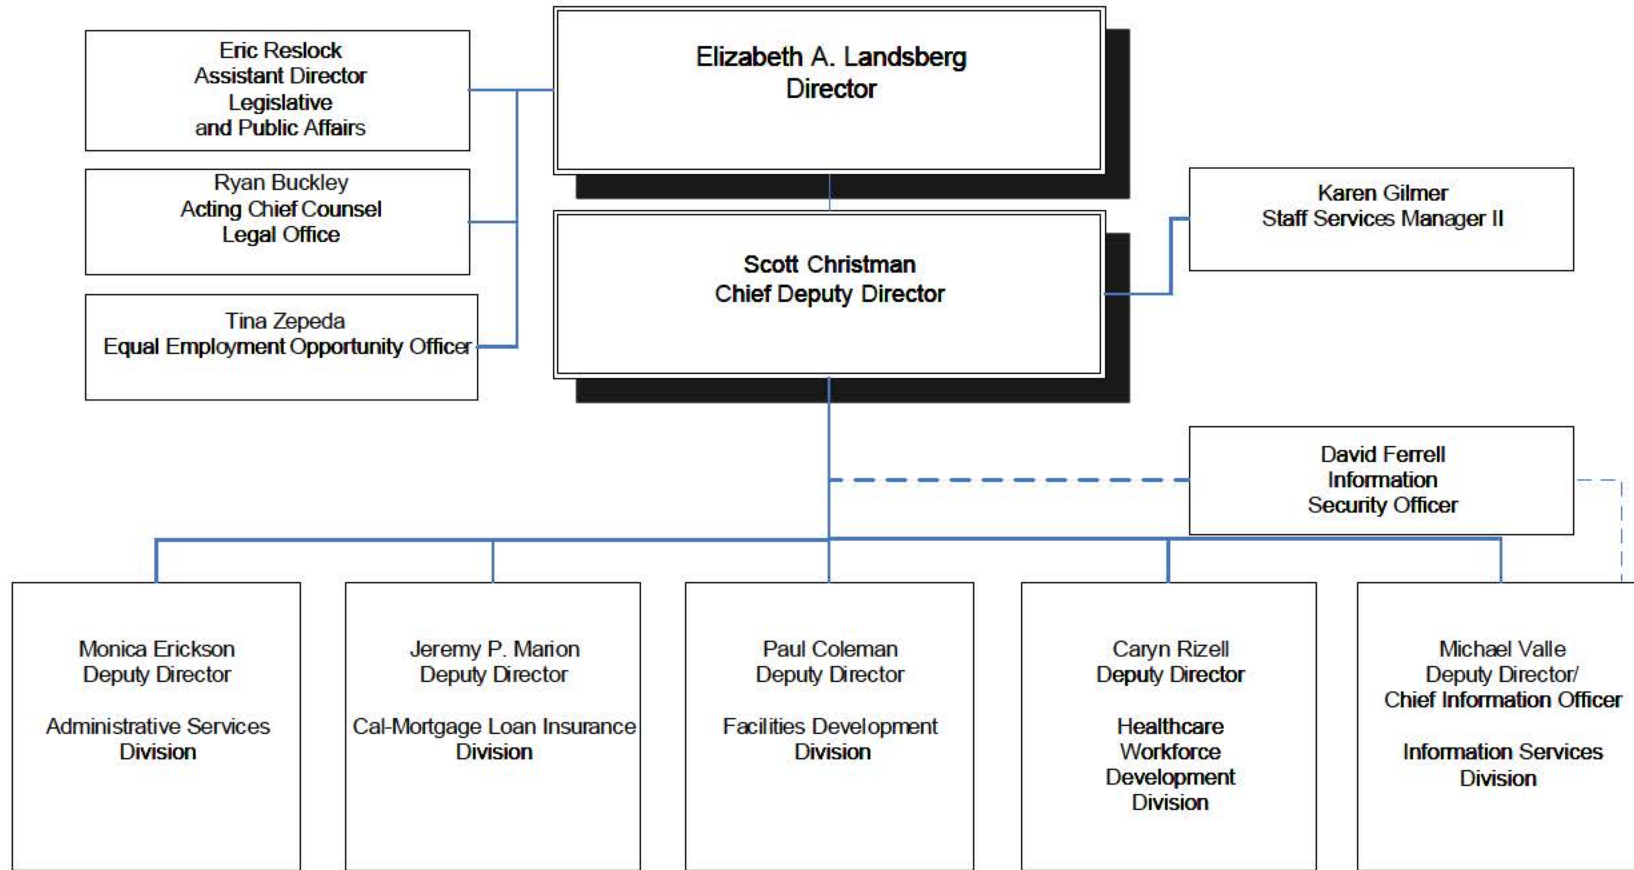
Elizabeth A. Landsberg
Director

Eric Reslock
Assistant Director
Legislative
and Public Affairs

Ryan Buckley
Acting Chief Counsel
Legal Office

Tina Zepeda
Equal Employment Opportunity Officer

Scott Christman
Chief Deputy Director

Karen Gilmer
Staff Services Manager II

David Ferrell
Information
Security Officer

Monica Erickson
Deputy Director

Administrative Services
Division

Jeremy P. Marion
Deputy Director

Cal-Mortgage Loan Insurance
Division

Paul Coleman
Deputy Director

Facilities Development
Division

Caryn Rizell
Deputy Director

Healthcare
Workforce
Development
Division

Michael Valle
Deputy Director/
Chief Information Officer

Information Services
Division